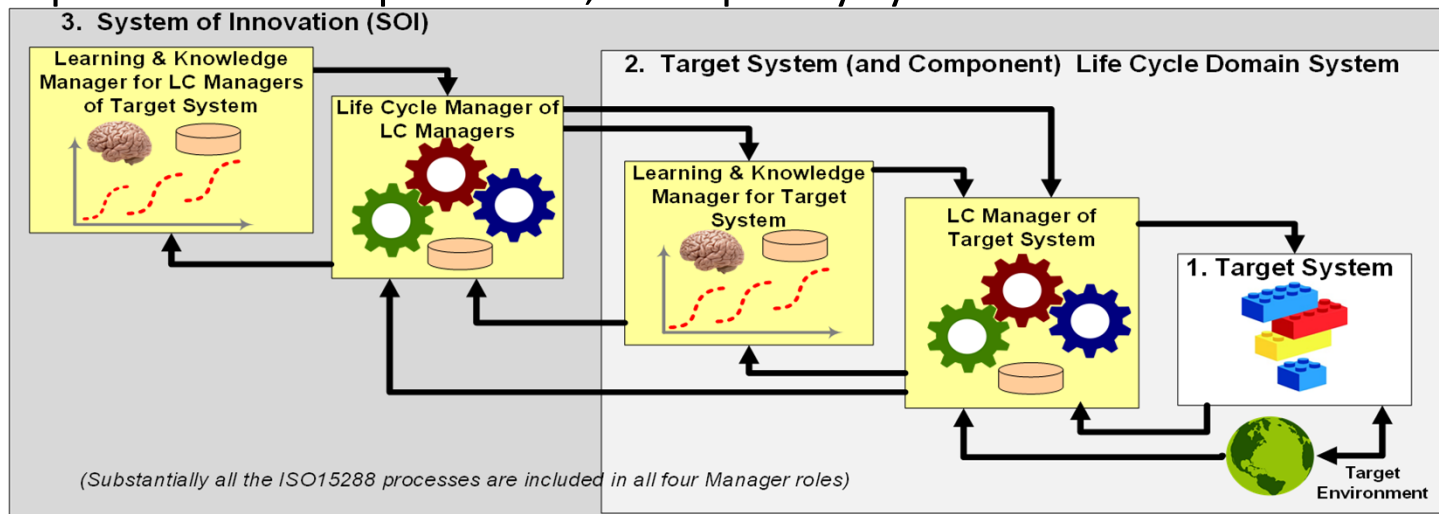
3. System of Innovation (SOI)

Learning & Knowledge Manager for LC Managers of Target System

Life Cycle Manager of LC Managers

2. Target System (and Component) Life Cycle Domain System

Learning & Knowledge Manager for Target System

LC Manager of Target System

1. Target System

Target Environment

(Substantially all the ISO15288 processes are included in all four Manager roles)